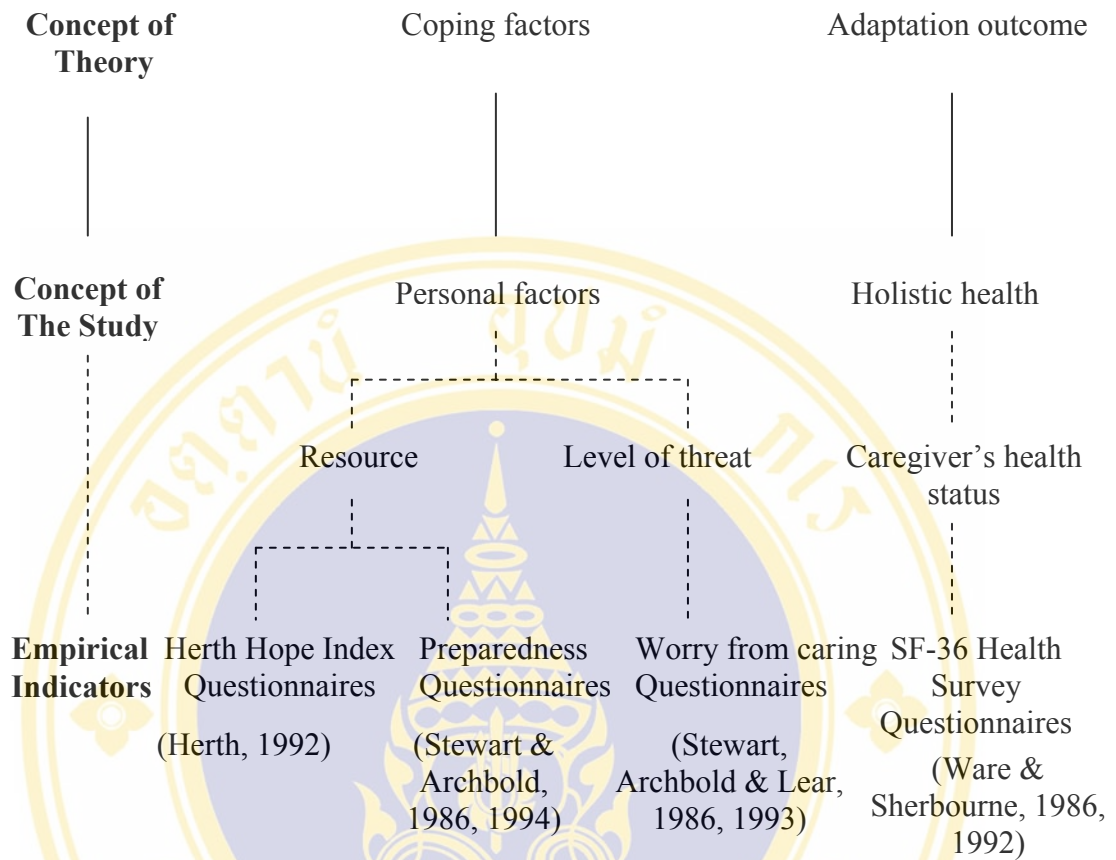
**Concept of Theory**

Coping factors

Adaptation outcome

**Concept of The Study**

Personal factors

Holistic health

Resource

Level of threat

Caregiver's health status

**Empirical Indicators**

Herth Hope Index Questionnaires

(Herth, 1992)

Preparedness Questionnaires

(Stewart & Archbold, 1986, 1994)

Worry from caring Questionnaires

(Stewart, Archbold & Lear, 1986, 1993)

SF-36 Health Survey Questionnaires

(Ware & Sherbourne, 1986, 1992)